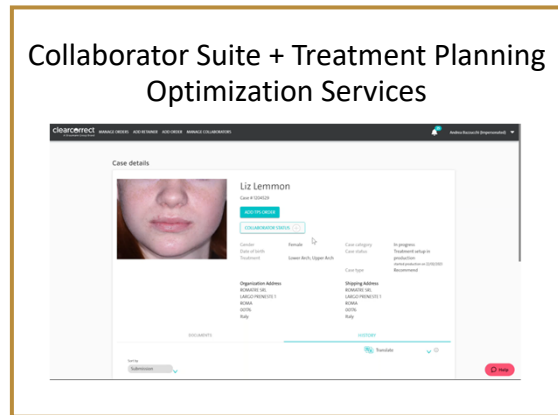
Collaborator Suite + Treatment Planning Optimization Services

clearcorrect MANAGE ORDERS ADD RETAINER ADD ORDER MANAGE COLLABORATORS

Andrea Boccaccio (Impersonated)

Case details

Liz Lemmon

Case # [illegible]

ADD TPS ORDER

COLLABORATOR STATUS

Gender Female
Date of birth
Treatment Lower Arch, Upper Arch

Case category In progress
Case status Treatment setup in production
Case type Recommend

Organization Address
ROMATRE SRL
LARGO PRENESTE 1
ROMA
00176
Italy

Shipping Address
ROMATRE SRL
LARGO PRENESTE 1
ROMA
00176
Italy

DOCUMENTS

HISTORY

Translate

Sort by
Submission

Help